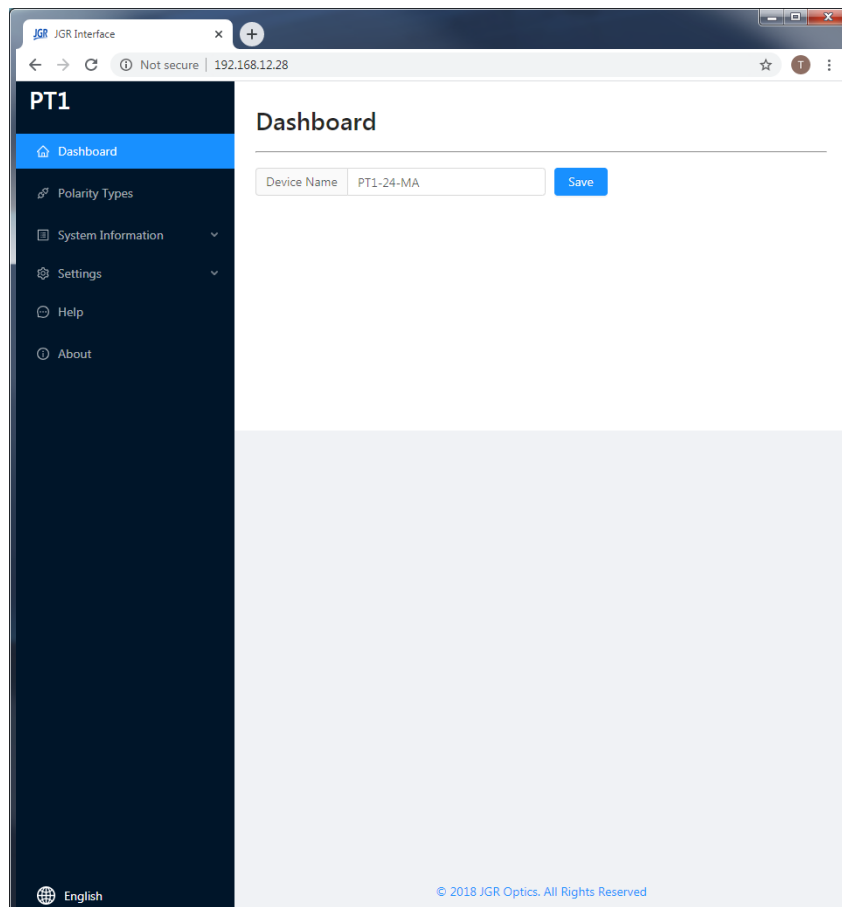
JGR JGR Interface ×

Not secure | 192.168.12.28

T

PT1

Dashboard

Polarity Types

System Information

Settings

Help

About

English

Dashboard

Device Name PT1-24-MA Save

© 2018 JGR Optics. All Rights Reserved